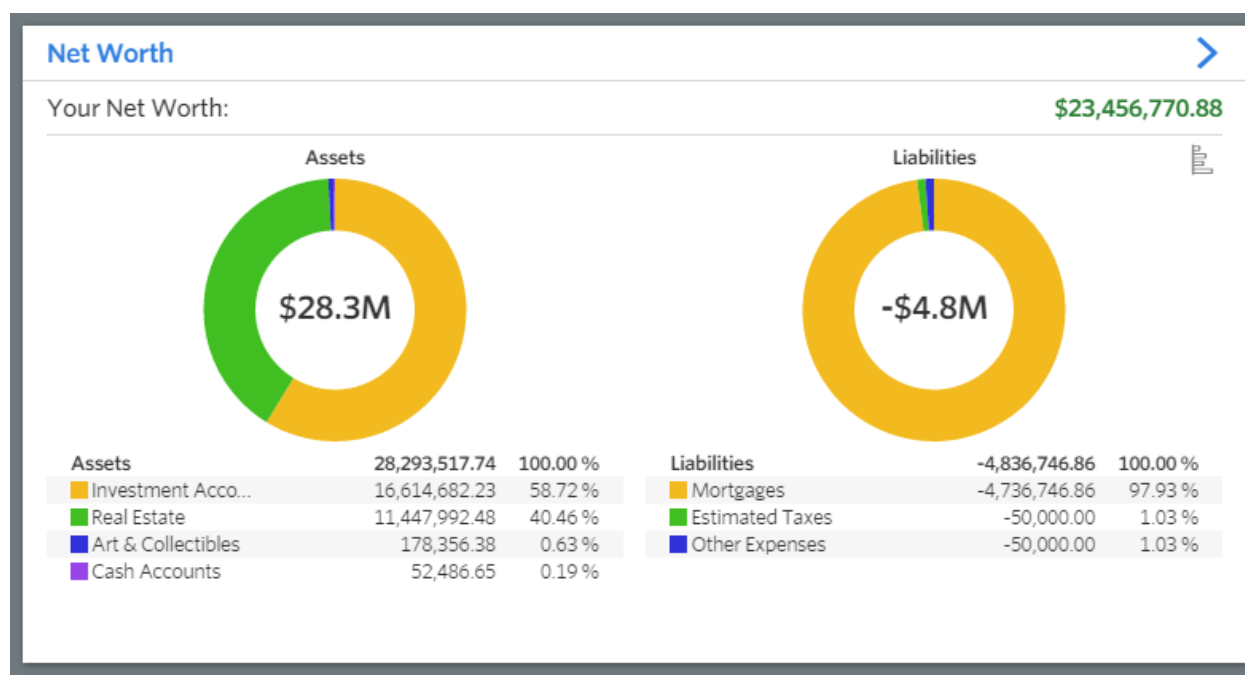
Net Worth

Your Net Worth: $23,456,770.88

Assets

$28.3M

Liabilities

-$4.8M

| Assets | 28,293,517.74 | 100.00 % |
|---|---|---|
| Investment Acco... | 16,614,682.23 | 58.72 % |
| Real Estate | 11,447,992.48 | 40.46 % |
| Art & Collectibles | 178,356.38 | 0.63 % |
| Cash Accounts | 52,486.65 | 0.19 % |

| Liabilities | -4,836,746.86 | 100.00 % |
|---|---|---|
| Mortgages | -4,736,746.86 | 97.93 % |
| Estimated Taxes | -50,000.00 | 1.03 % |
| Other Expenses | -50,000.00 | 1.03 % |